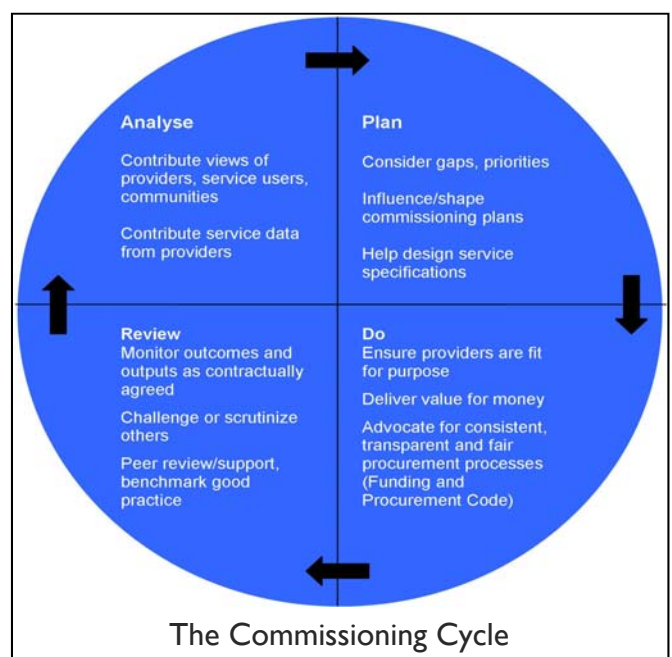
Analyse

Contribute views of providers, service users, communities

Contribute service data from providers

Plan

Consider gaps, priorities

Influence/shape commissioning plans

Help design service specifications

Review

Monitor outcomes and outputs as contractually agreed

Challenge or scrutinize others

Peer review/support, benchmark good practice

Do

Ensure providers are fit for purpose

Deliver value for money

Advocate for consistent, transparent and fair procurement processes (Funding and Procurement Code)

The Commissioning Cycle